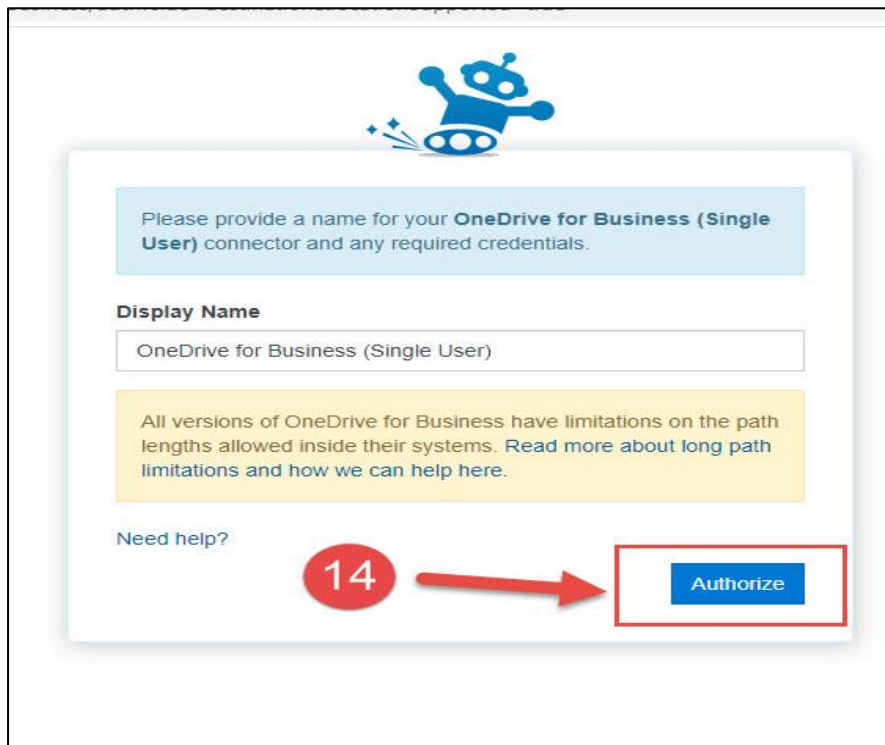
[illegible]

Please provide a name for your **OneDrive for Business (Single User)** connector and any required credentials.

**Display Name**

OneDrive for Business (Single User)

All versions of OneDrive for Business have limitations on the path lengths allowed inside their systems. Read more about long path limitations and how we can help here.

Need help?

14

Authorize